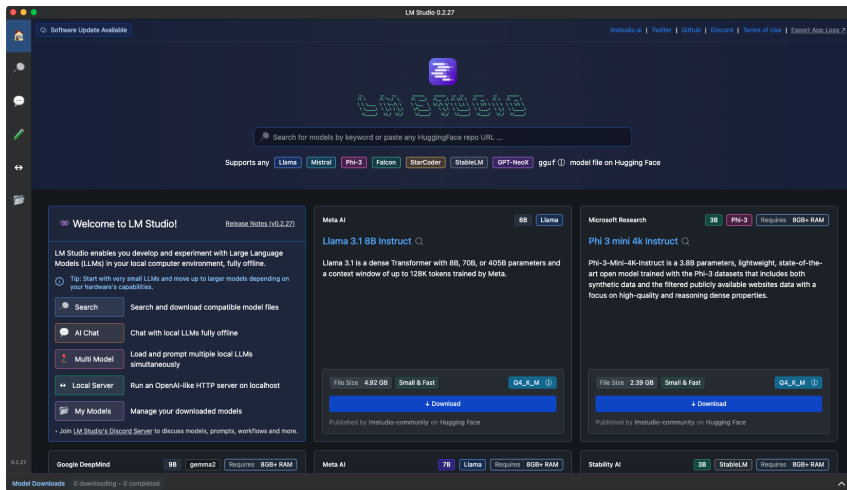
LM Studio 0.2.27

Software Update Available

lmstudio.ai | Twitter | Github | Discord | Terms of Use | Export App Logs

LM STUDIO

Search for models by keyword or paste any HuggingFace repo URL ...

Supports any Llama Mistral Phi-3 Falcon StarCoder StableLM GPT-NeoX gguf model file on Hugging Face

Welcome to LM Studio!

Release Notes (v0.2.27)

LM Studio enables you develop and experiment with Large Language Models (LLMs) in your local computer environment, fully offline.

Tip: Start with very small LLMs and move up to larger models depending on your hardware's capabilities.

Search
Search and download compatible model files

AI Chat
Chat with local LLMs fully offline

Multi Model
Load and prompt multiple local LLMs simultaneously

Local Server
Run an OpenAI-like HTTP server on localhost

My Models
Manage your downloaded models

• Join LM Studio's Discord Server to discuss models, prompts, workflows and more.

Meta AI

8B Llama

Llama 3.1 8B Instruct

Llama 3.1 is a dense Transformer with 8B, 70B, or 405B parameters and a context window of up to 128K tokens trained by Meta.

File Size 4.92 GB Small & Fast Q4_K_M

↓ Download

Published by lmstudio-community on Hugging Face

Microsoft Research

3B Phi-3 Requires 8GB+ RAM

Phi 3 mini 4k Instruct

Phi-3-Mini-4K-Instruct is a 3.8B parameters, lightweight, state-of-the-art open model trained with the Phi-3 datasets that includes both synthetic data and the filtered publicly available websites data with a focus on high-quality and reasoning dense properties.

File Size 2.39 GB Small & Fast Q4_K_M

↓ Download

Published by lmstudio-community on Hugging Face

0.2.27

Google DeepMind 9B gemma2 Requires 8GB+ RAM

Meta AI 7B Llama Requires 8GB+ RAM

Stability AI 3B StableLM Requires 8GB+ RAM

Model Downloads 0 downloading • 0 completed